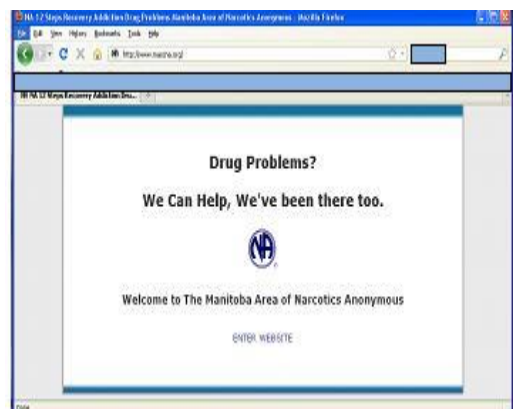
NA 12 Steps Recovery Addiction Drug Problems Manitoba Area of Narcotics Anonymous - Mozilla Firefox

File Edit View History Bookmarks Tools Help

http://www.manitobana.org/

NA 12 Steps Recovery Addiction Dru...

Drug Problems?

We Can Help, We've been there too.

NA

Welcome to The Manitoba Area of Narcotics Anonymous

ENTER WEBSITE

Done